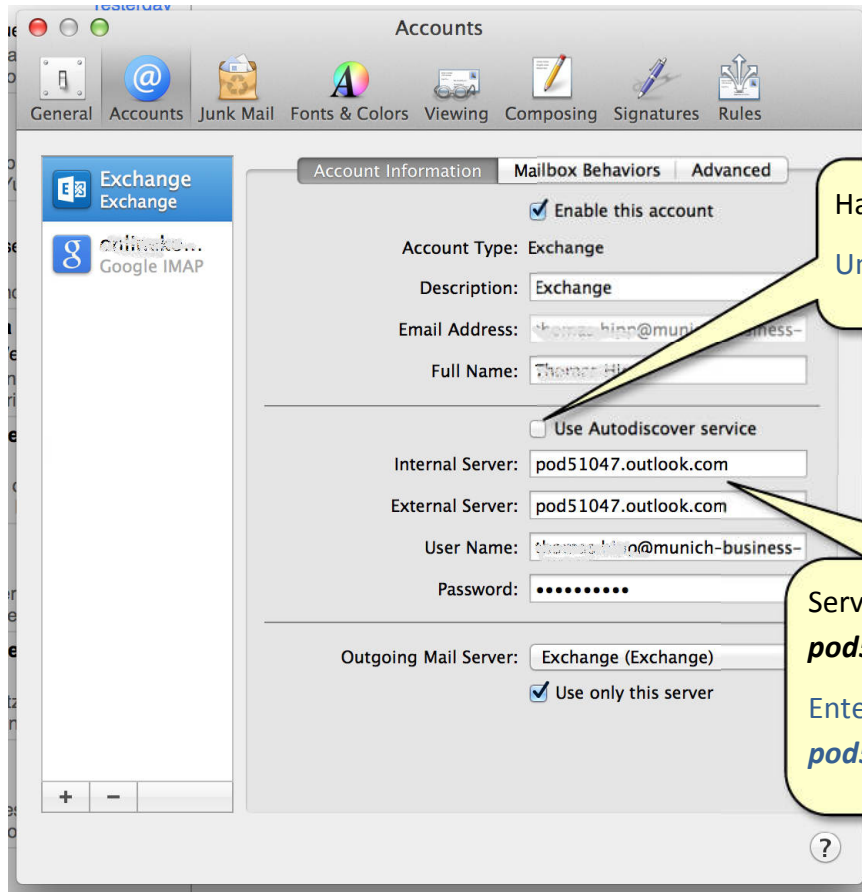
Accounts

General Accounts Junk Mail Fonts & Colors Viewing Composing Signatures Rules

Exchange
Exchange

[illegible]
Google IMAP

Account Information | Mailbox Behaviors | Advanced

Enable this account

Account Type: Exchange

Description: Exchange

Email Address: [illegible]@munich-business-

Full Name: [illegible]

Use Autodiscover service

Internal Server: pod51047.outlook.com

External Server: pod51047.outlook.com

User Name: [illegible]@munich-business-

Password: ••••••••••

Outgoing Mail Server: Exchange (Exchange)

Use only this server

+ −

?

Ha

Ur

Serv

pod

Ente

pod